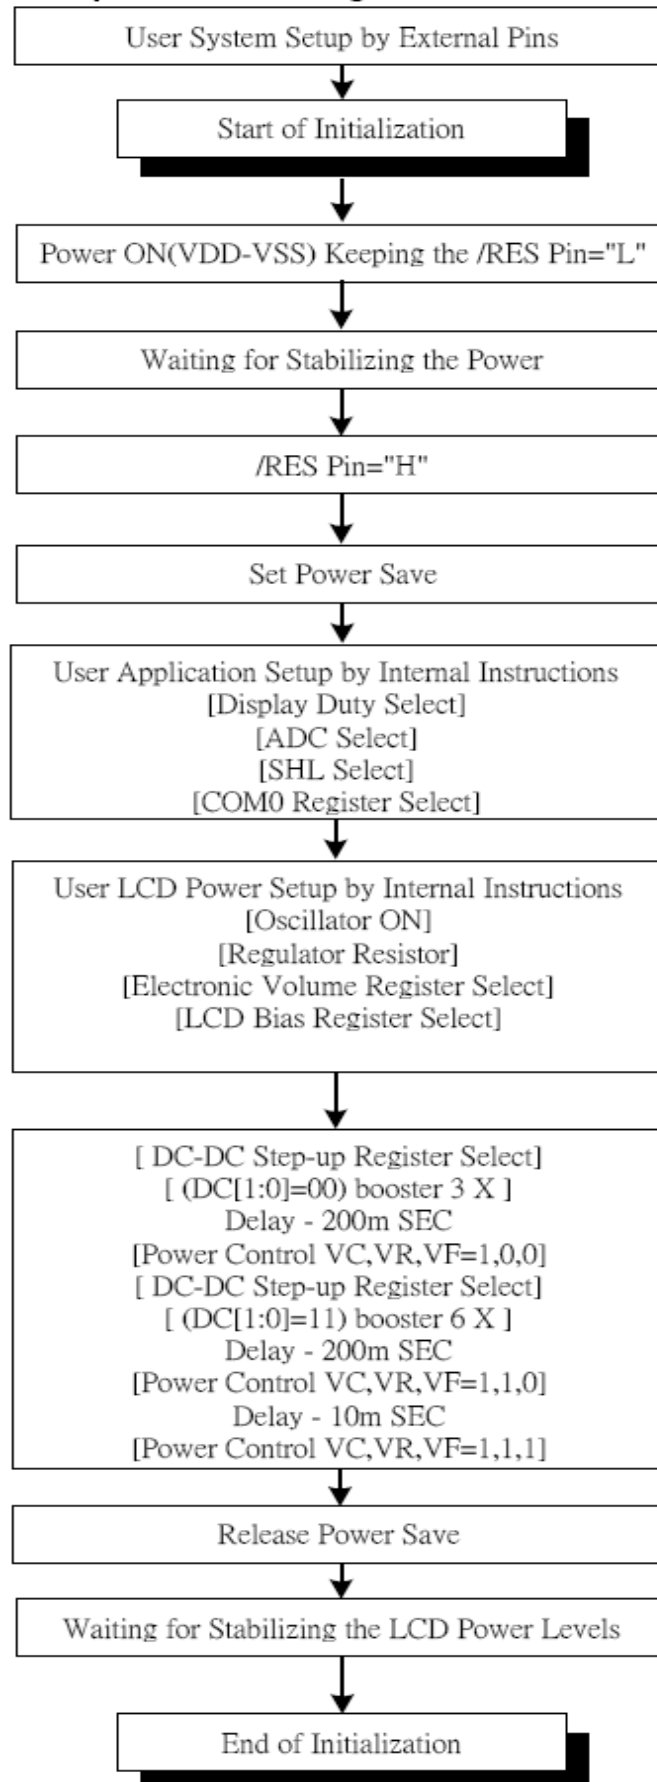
User System Setup by External Pins

Start of Initialization

Power ON(VDD-VSS) Keeping the /RES Pin="L"

Waiting for Stabilizing the Power

/RES Pin="H"

Set Power Save

User Application Setup by Internal Instructions
[Display Duty Select]
[ADC Select]
[SHL Select]
[COM0 Register Select]

User LCD Power Setup by Internal Instructions
[Oscillator ON]
[Regulator Resistor]
[Electronic Volume Register Select]
[LCD Bias Register Select]

[ DC-DC Step-up Register Select]
[ (DC[1:0]=00) booster 3 X ]
Delay - 200m SEC
[Power Control VC,VR,VF=1,0,0]
[ DC-DC Step-up Register Select]
[ (DC[1:0]=11) booster 6 X ]
Delay - 200m SEC
[Power Control VC,VR,VF=1,1,0]
Delay - 10m SEC
[Power Control VC,VR,VF=1,1,1]

Release Power Save

Waiting for Stabilizing the LCD Power Levels

End of Initialization